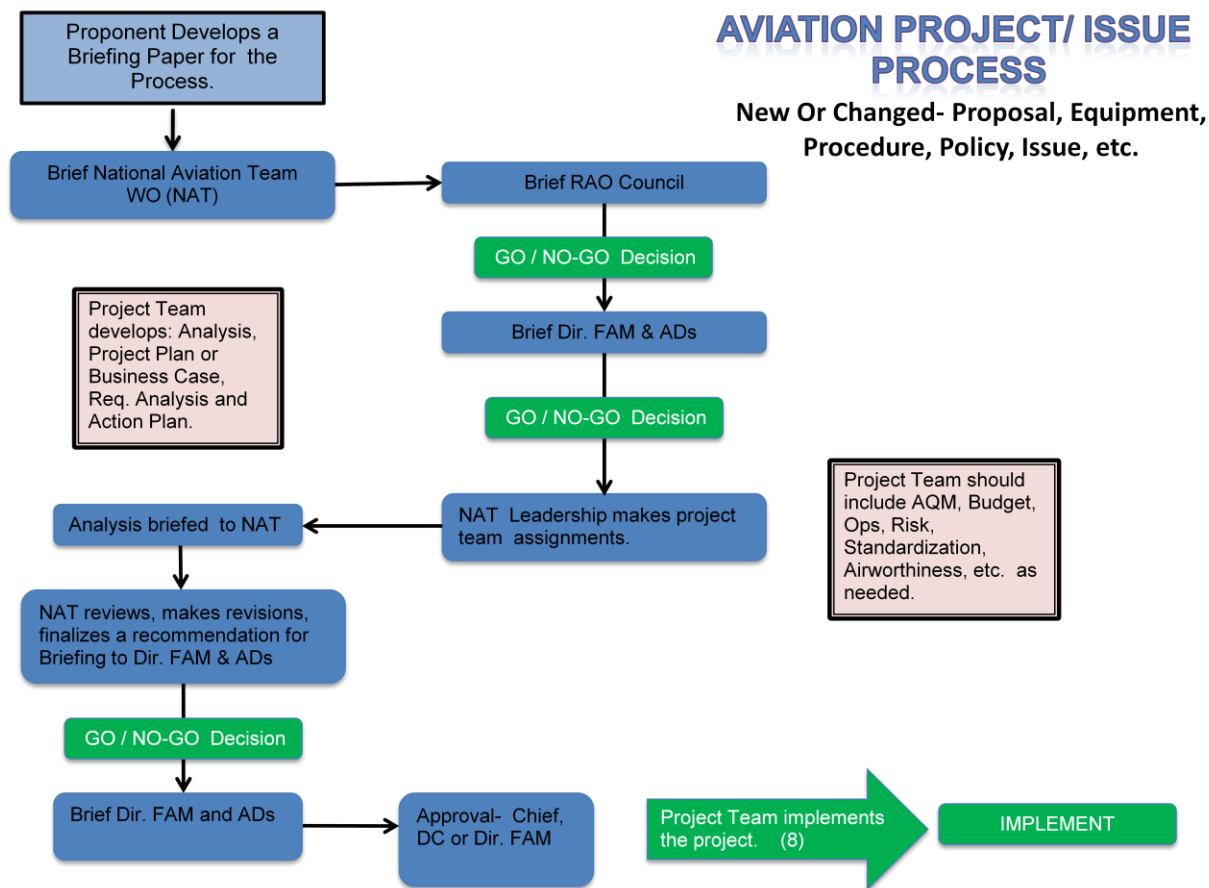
AVIATION PROJECT/ ISSUE PROCESS

New Or Changed- Proposal, Equipment, Procedure, Policy, Issue, etc.

Proponent Develops a Briefing Paper for the Process.

Brief National Aviation Team WO (NAT)

Brief RAO Council

GO / NO-GO Decision

Brief Dir. FAM & ADs

GO / NO-GO Decision

Project Team develops: Analysis, Project Plan or Business Case, Req. Analysis and Action Plan.

NAT Leadership makes project team assignments.

Analysis briefed to NAT

Project Team should include AQM, Budget, Ops, Risk, Standardization, Airworthiness, etc. as needed.

NAT reviews, makes revisions, finalizes a recommendation for Briefing to Dir. FAM & ADs

GO / NO-GO Decision

Brief Dir. FAM and ADs

Approval- Chief, DC or Dir. FAM

Project Team implements the project. (8)

IMPLEMENT